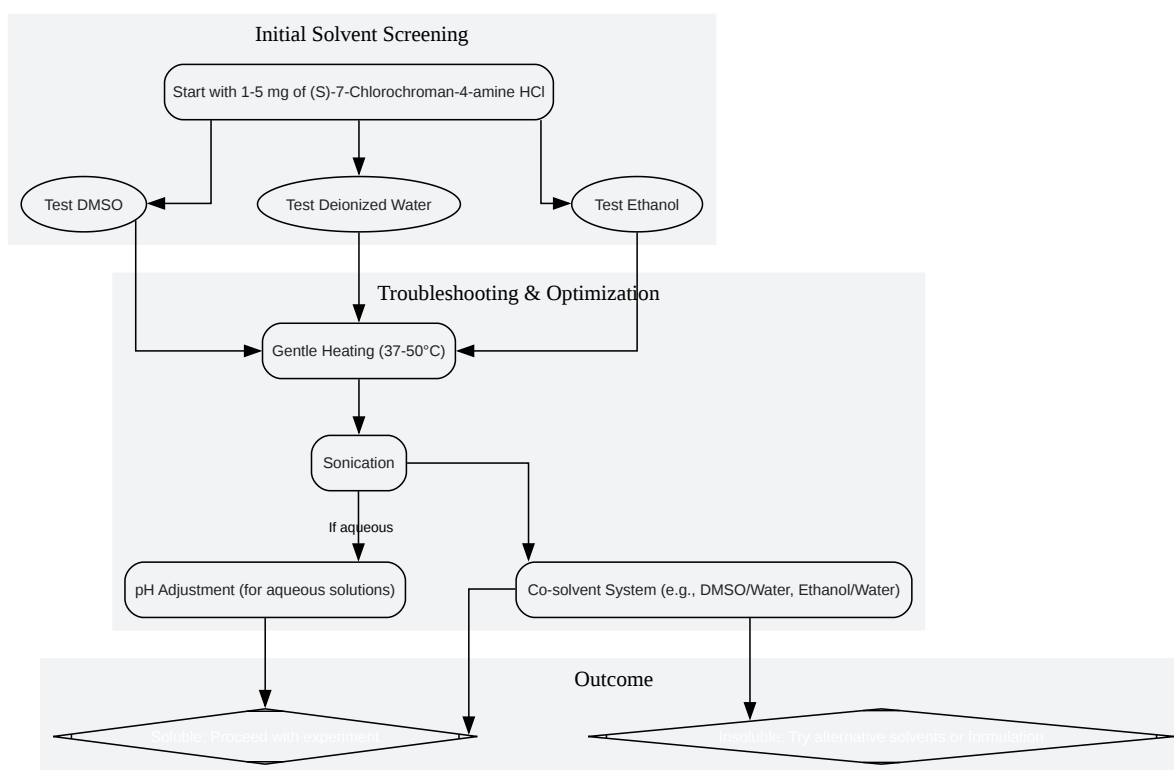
Initial Solvent Screening

Start with 1-5 mg of (S)-7-Chlorochroman-4-amine HCl

Test DMSO

Test Deionized Water

Test Ethanol

Troubleshooting & Optimization

Gentle Heating (37-50°C)

Sonication

If aqueous

pH Adjustment (for aqueous solutions)

Co-solvent System (e.g., DMSO/Water, Ethanol/Water)

Outcome

Soluble: Proceed with experiment

Insoluble: Try alternative solvents or formulation